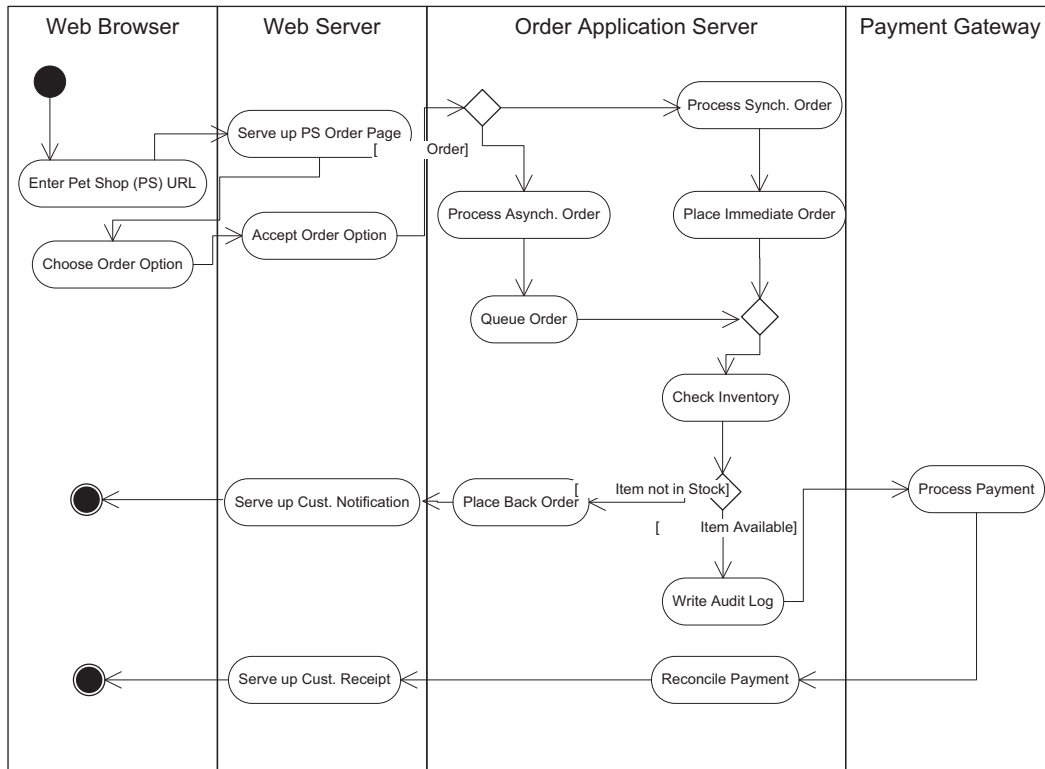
Web Browser

Web Server

Order Application Server

Payment Gateway

Enter Pet Shop (PS) URL

Serve up PS Order Page

[ Order]

Process Synch. Order

Process Asynch. Order

Place Immediate Order

Choose Order Option

Accept Order Option

Queue Order

Check Inventory

Serve up Cust. Notification

Place Back Order

[ Item not in Stock]

[ Item Available]

Process Payment

Write Audit Log

Serve up Cust. Receipt

Reconcile Payment